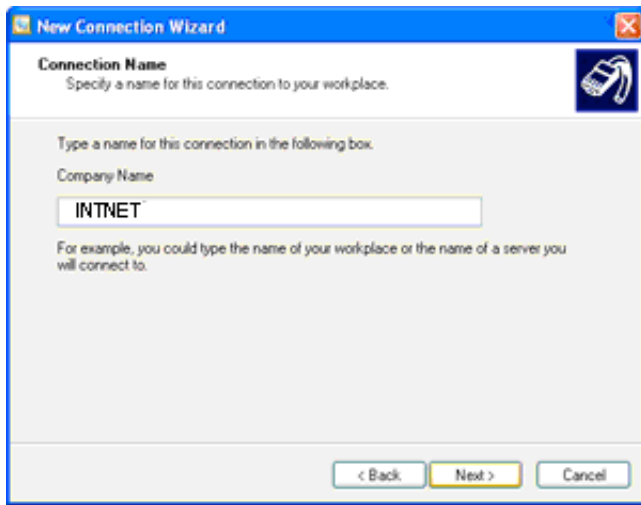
New Connection Wizard

Connection Name
Specify a name for this connection to your workplace.

Type a name for this connection in the following box.

Company Name

INTNET

For example, you could type the name of your workplace or the name of a server you will connect to.

< Back | Next > | Cancel